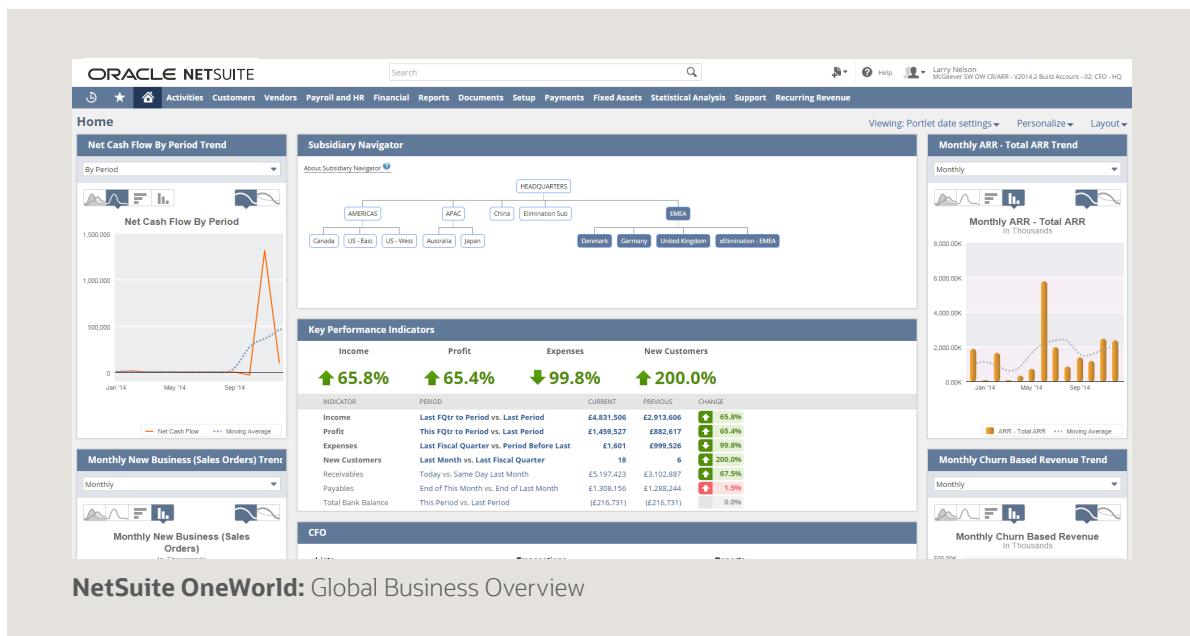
ORACLE NETSUITE

Search

Help

Larry Nelson
McGeever SW OW CR/ARR - V2014.2 Build Account - 02: CFO - HQ

Activities Customers Vendors Payroll and HR Financial Reports Documents Setup Payments Fixed Assets Statistical Analysis Support Recurring Revenue

Home

Viewing: Portlet date settings Personalize Layout

Net Cash Flow By Period Trend

By Period

Net Cash Flow By Period

1,500,000
1,000,000
500,000
0

Jan '14 May '14 Sep '14

Net Cash Flow Moving Average

Subsidiary Navigator

About Subsidiary Navigator

HEADQUARTERS

AMERICAS APAC China Elimination Sub EMEA

Canada US - East US - West Australia Japan Denmark Germany United Kingdom xElimination - EMEA

Key Performance Indicators

| Income | Profit | Expenses | New Customers |
|---|---|---|---|
| 65.8% | 65.4% | 99.8% | 200.0% |

| INDICATOR | PERIOD | CURRENT | PREVIOUS | CHANGE |
|---|---|---|---|---|
| Income | Last FQtr to Period vs. Last Period | £4,831,506 | £2,913,606 | 65.8% |
| Profit | This FQtr to Period vs. Last Period | £1,459,527 | £882,617 | 65.4% |
| Expenses | Last Fiscal Quarter vs. Period Before Last | £1,601 | £999,526 | 99.8% |
| New Customers | Last Month vs. Last Fiscal Quarter | 18 | 6 | 200.0% |
| Receivables | Today vs. Same Day Last Month | £5,197,423 | £3,102,887 | 67.5% |
| Payables | End of This Month vs. End of Last Month | £1,308,156 | £1,288,244 | 1.5% |
| Total Bank Balance | This Period vs. Last Period | (£216,731) | (£216,731) | 0.0% |

CFO

Monthly ARR - Total ARR Trend

Monthly

Monthly ARR - Total ARR
In Thousands

8,000.00K
6,000.00K
4,000.00K
2,000.00K
0.00K

Jan '14 May '14 Sep '14

ARR - Total ARR Moving Average

Monthly New Business (Sales Orders) Trend

Monthly

Monthly New Business (Sales Orders)

Monthly Churn Based Revenue Trend

Monthly

Monthly Churn Based Revenue
In Thousands

NetSuite OneWorld: Global Business Overview